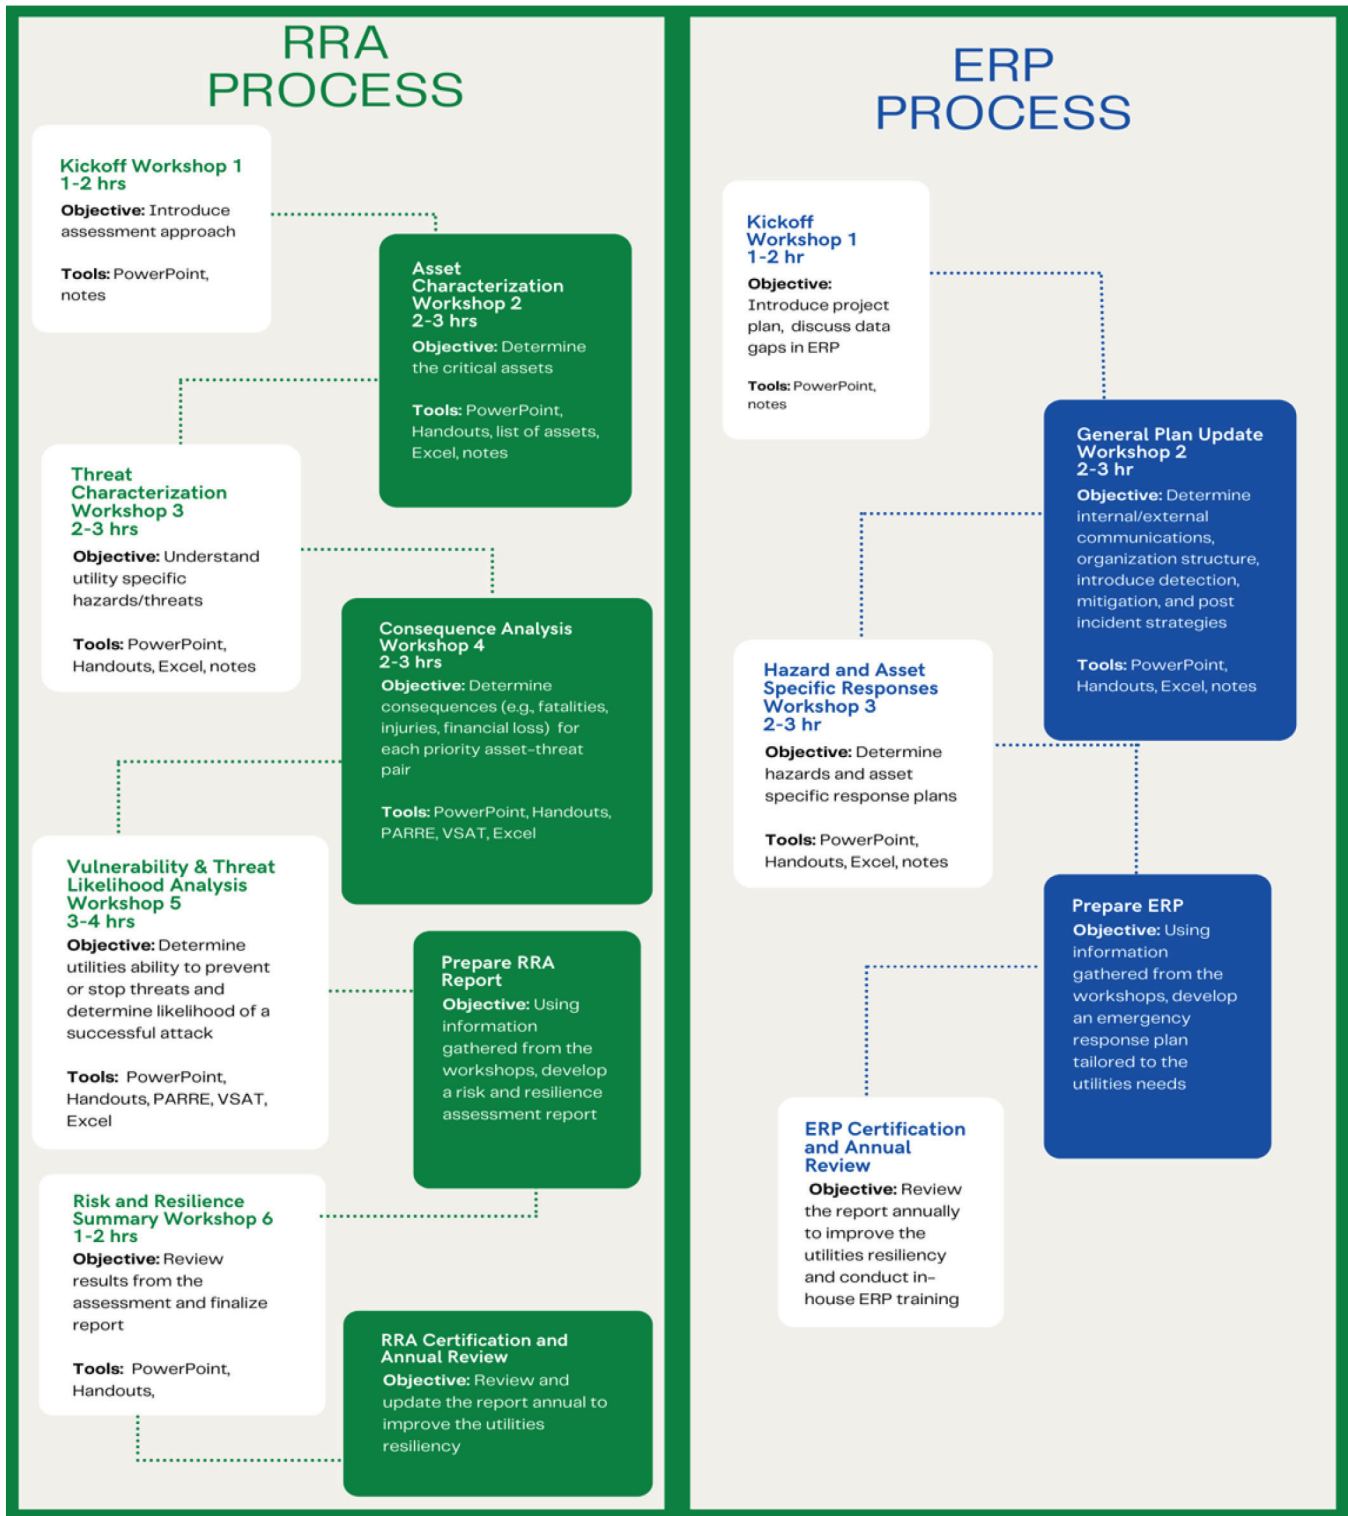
RRA PROCESS

Kickoff Workshop 1
1-2 hrs
Objective: Introduce assessment approach

Tools: PowerPoint, notes

Asset Characterization Workshop 2
2-3 hrs
Objective: Determine the critical assets

Tools: PowerPoint, Handouts, list of assets, Excel, notes

Threat Characterization Workshop 3
2-3 hrs
Objective: Understand utility specific hazards/threats

Tools: PowerPoint, Handouts, Excel, notes

Consequence Analysis Workshop 4
2-3 hrs
Objective: Determine consequences (e.g., fatalities, injuries, financial loss) for each priority asset-threat pair

Tools: PowerPoint, Handouts, PARRE, VSAT, Excel

Vulnerability & Threat Likelihood Analysis Workshop 5
3-4 hrs
Objective: Determine utilities ability to prevent or stop threats and determine likelihood of a successful attack

Tools: PowerPoint, Handouts, PARRE, VSAT, Excel

Prepare RRA Report
Objective: Using information gathered from the workshops, develop a risk and resilience assessment report

Risk and Resilience Summary Workshop 6
1-2 hrs
Objective: Review results from the assessment and finalize report

Tools: PowerPoint, Handouts,

RRA Certification and Annual Review
Objective: Review and update the report annual to improve the utilities resiliency

ERP PROCESS

Kickoff Workshop 1
1-2 hr
Objective: Introduce project plan, discuss data gaps in ERP

Tools: PowerPoint, notes

General Plan Update Workshop 2
2-3 hr
Objective: Determine internal/external communications, organization structure, introduce detection, mitigation, and post incident strategies

Tools: PowerPoint, Handouts, Excel, notes

Hazard and Asset Specific Responses Workshop 3
2-3 hr
Objective: Determine hazards and asset specific response plans

Tools: PowerPoint, Handouts, Excel, notes

Prepare ERP
Objective: Using information gathered from the workshops, develop an emergency response plan tailored to the utilities needs

ERP Certification and Annual Review
Objective: Review the report annually to improve the utilities resiliency and conduct in-house ERP training